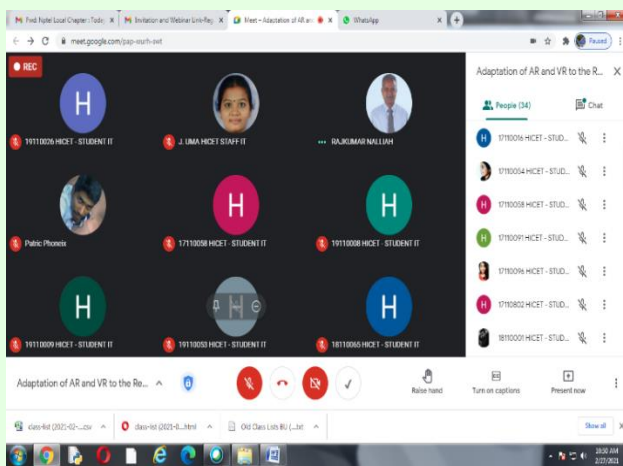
Fwd: Nptel Local Chapter : Today
Invitation and Webinar Link-Reg
Meet – Adaptation of AR an
WhatsApp

meet.google.com/pap-xsurh-owt

Paused

REC

H
19110026 HICET - STUDENT IT

J. UMA HICET STAFF IT

RAJKUMAR NALLIAH

Patric Phoneix

H
17110058 HICET - STUDENT IT

H
19110008 HICET - STUDENT IT

H
18110009 HICET - STUDENT IT

H
19110053 HICET - STUDENT IT

H
18110065 HICET - STUDENT IT

Adaptation of AR and VR to the R...

People (34)

Chat

17110016 HICET - STUD...

17110054 HICET - STUD...

17110058 HICET - STUD...

17110091 HICET - STUD...

17110096 HICET - STUD...

17110802 HICET - STUD...

18110001 HICET - STUD...

Adaptation of AR and VR to the Re...

Raise hand

Turn on captions

Present now

class-list (2021-02-....csv

class-list (2021-0....html

Old Class Lists BU (....txt

Show all

10:30 AM
2/27/2021